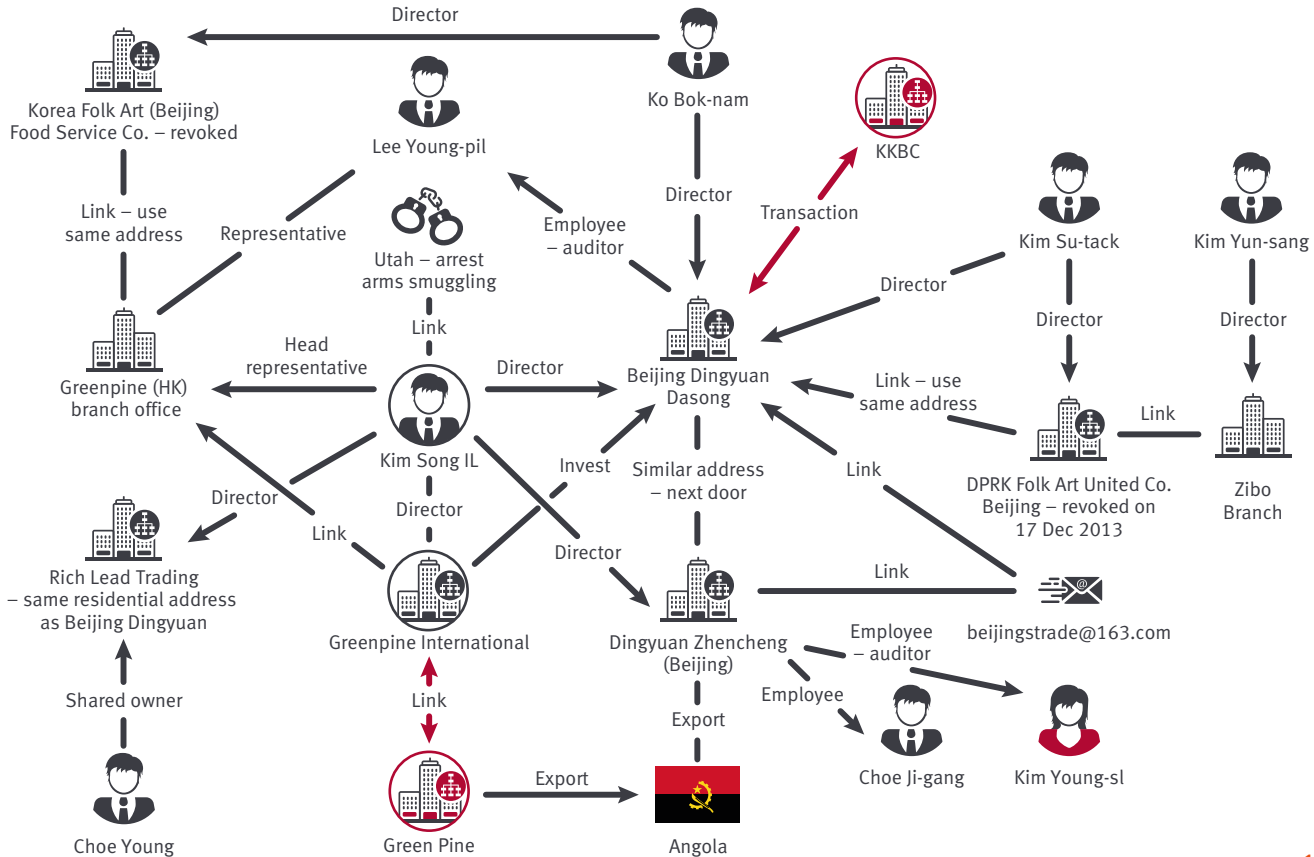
Director

Korea Folk Art (Beijing) Food Service Co. – revoked

Ko Bok-nam

Lee Young-pil

KKBC

Director

Transaction

Link – use same address

Representative

Utah – arrest arms smuggling

Employee – auditor

Kim Su-tack

Kim Yun-sang

Director

Director

Director

Link

Head representative

Director

Beijing Dingyuan Dasong

Link – use same address

Link

Greenpine (HK) branch office

Kim Song IL

Invest

Similar address – next door

Link

DPRK Folk Art United Co. Beijing – revoked on 17 Dec 2013

Zibo Branch

Director

Director

Link

Director

Rich Lead Trading – same residential address as Beijing Dingyuan

Link

Greenpine International

Dingyuan Zhencheng (Beijing)

Employee – auditor

beijingstrade@163.com

Shared owner

Link

Employee

Export

Export

Choe Young

Green Pine

Angola

Choe Ji-gang

Kim Young-sl